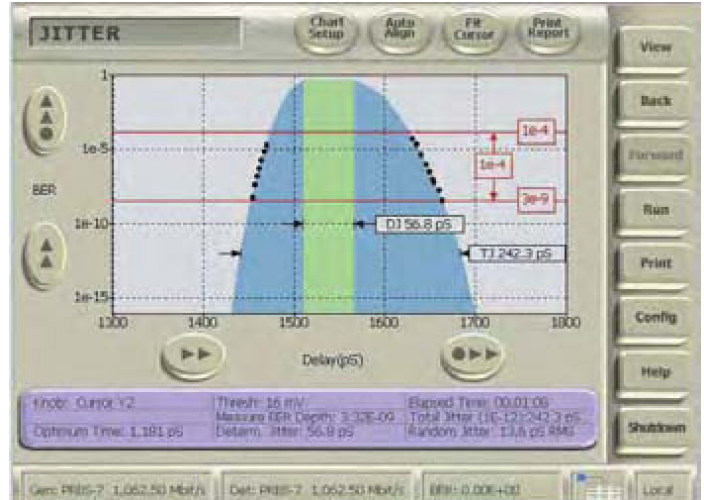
JITTER

Chart Setup

Auto Align

Fit Cursor

Print Report

View

Back

Forward

Run

Print

Config

Help

Shutdown

1

1e-5

BER

1e-10

1e-15

1e-4

1e-4

3e-9

DJ 56.8 pS

TJ 242.3 pS

1300

1400

1500

1600

1700

1800

Delay(pS)

Knob: Cursor Y2

Optimum Time: 1,181 pS

Thresh: 16 mV

Measure BER Depth: 3.32E-09

Determ. Jitter: 56.8 pS

Elapsed Time: 00:01:05

Total Jitter (1E-12):242.3 pS

Random Jitter: 13.6 pS RMS

Gen: PRBS-7 1,062.50 Mbit/s

Det: PRBS-7 1,062.50 Mbit/s

BER: 0.00E+00

Local